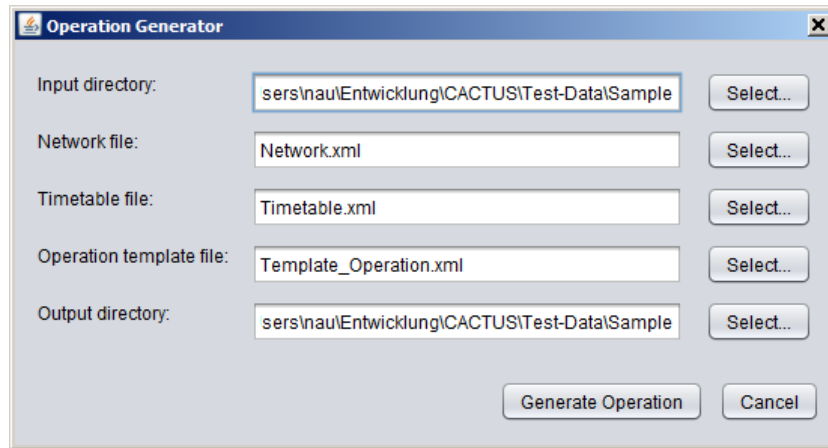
Operation Generator

Input directory: sers\nau\Entwicklung\CACTUS\Test-Data\Sample Select...

Network file: Network.xml Select...

Timetable file: Timetable.xml Select...

Operation template file: Template_Operation.xml Select...

Output directory: sers\nau\Entwicklung\CACTUS\Test-Data\Sample Select...

Generate Operation Cancel